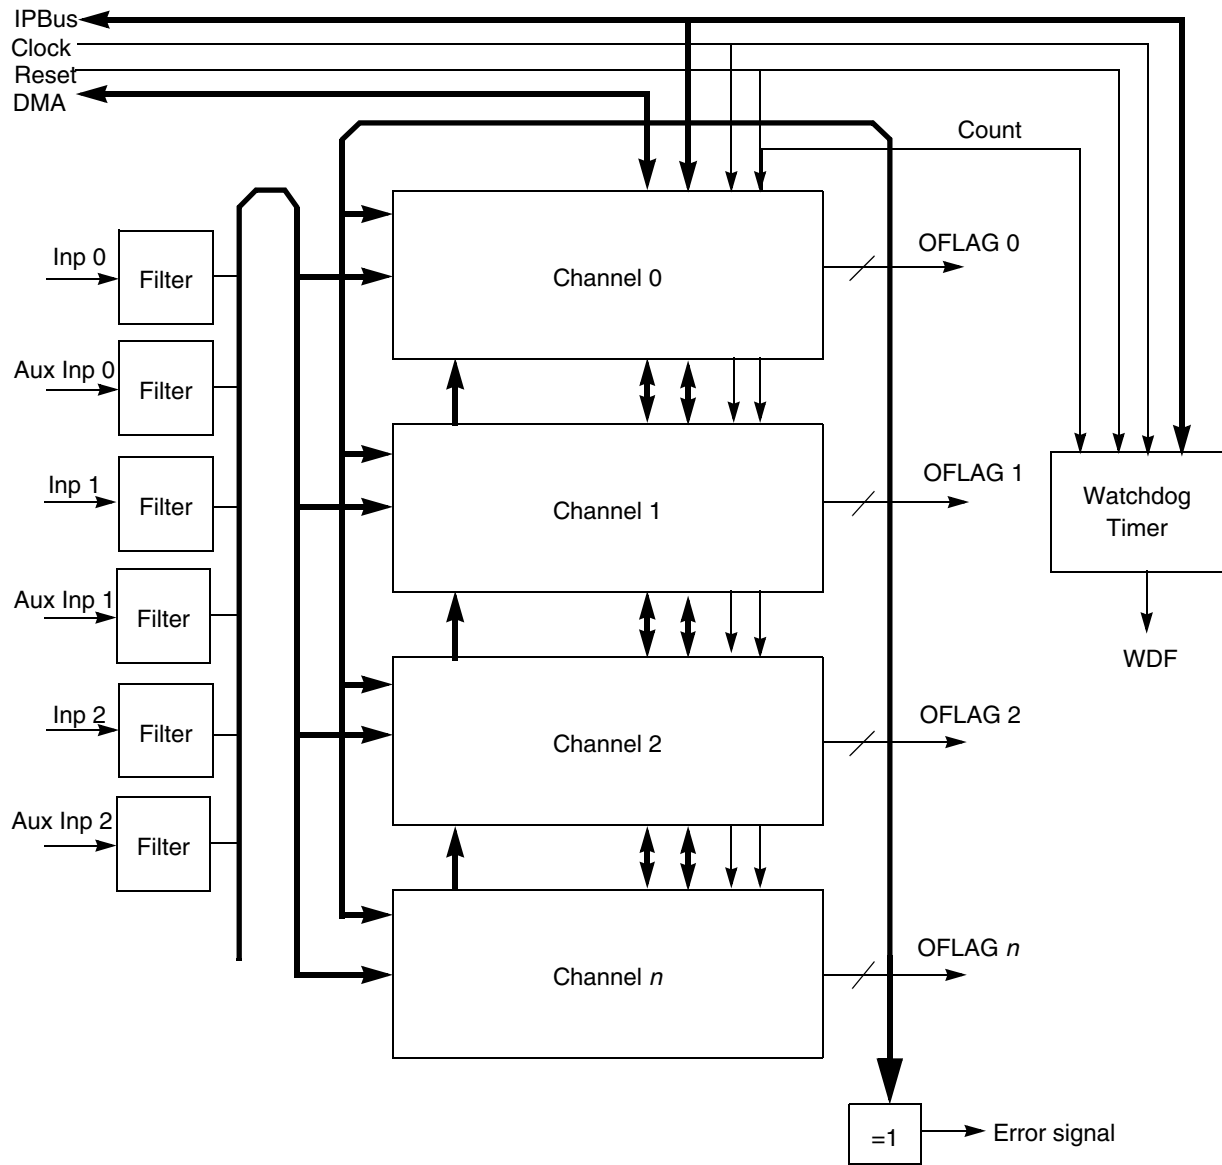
IPBus
Clock
Reset
DMA
Count
Inp 0
Filter
Channel 0
OFLAG 0
Aux Inp 0
Filter
Inp 1
Filter
Channel 1
OFLAG 1
Watchdog Timer
Aux Inp 1
Filter
WDF
Inp 2
Filter
Channel 2
OFLAG 2
Aux Inp 2
Filter
Channel $n$
OFLAG $n$
=1
Error signal